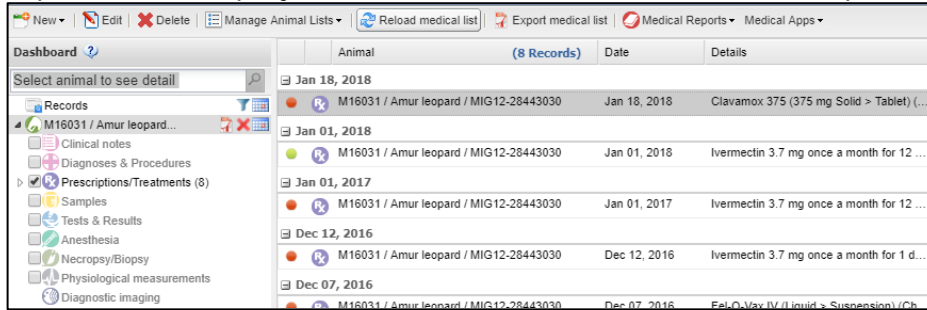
New ▾ | Edit | Delete | Manage Animal Lists ▾ | Reload medical list | Export medical list | Medical Reports ▾ Medical Apps ▾

Dashboard

Select animal to see detail

Records

M16031 / Amur leopard...

Clinical notes

Diagnoses & Procedures

Prescriptions/Treatments (8)

Samples

Tests & Results

Anesthesia

Necropsy/Biopsy

Physiological measurements

Diagnostic imaging

| | Animal (8 Records) | Date | Details |
|---|---|---|---|
| Jan 18, 2018 | | | |
| | M16031 / Amur leopard / MIG12-28443030 | Jan 18, 2018 | Clavamox 375 (375 mg Solid > Tablet) (... |
| Jan 01, 2018 | | | |
| | M16031 / Amur leopard / MIG12-28443030 | Jan 01, 2018 | Ivermectin 3.7 mg once a month for 12 ... |
| Jan 01, 2017 | | | |
| | M16031 / Amur leopard / MIG12-28443030 | Jan 01, 2017 | Ivermectin 3.7 mg once a month for 12 ... |
| Dec 12, 2016 | | | |
| | M16031 / Amur leopard / MIG12-28443030 | Dec 12, 2016 | Ivermectin 3.7 mg once a month for 1 d... |
| Dec 07, 2016 | | | |
| | M16031 / Amur leopard / MIG12-28443030 | Dec 07, 2016 | Fel-O-Vax IV (Liquid > Suspension) (Ch... |